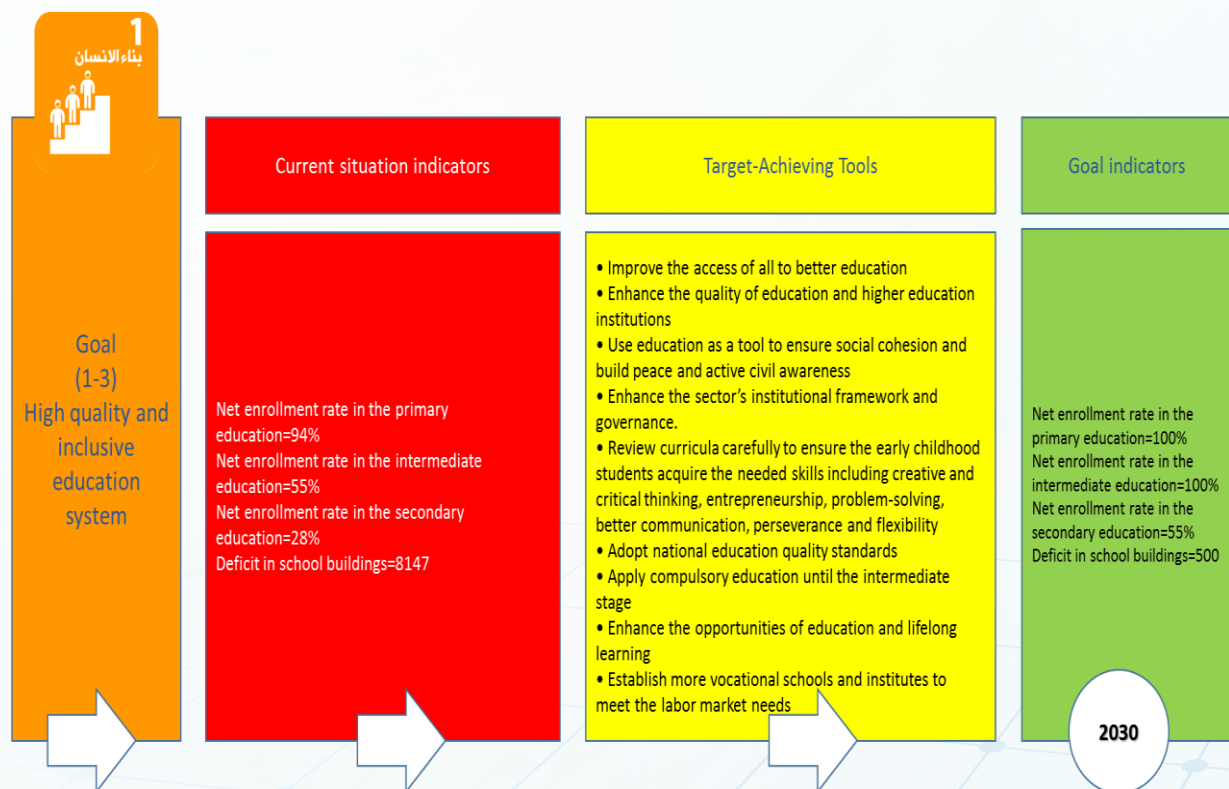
1
بناء الانسان

Goal
(1-3)
High quality and inclusive education system

Current situation indicators

Net enrollment rate in the primary education=94%
Net enrollment rate in the intermediate education=55%
Net enrollment rate in the secondary education=28%
Deficit in school buildings=8147

Target-Achieving Tools

• Improve the access of all to better education
• Enhance the quality of education and higher education institutions
• Use education as a tool to ensure social cohesion and build peace and active civil awareness
• Enhance the sector's institutional framework and governance.
• Review curricula carefully to ensure the early childhood students acquire the needed skills including creative and critical thinking, entrepreneurship, problem-solving, better communication, perseverance and flexibility
• Adopt national education quality standards
• Apply compulsory education until the intermediate stage
• Enhance the opportunities of education and lifelong learning
• Establish more vocational schools and institutes to meet the labor market needs

Goal indicators

Net enrollment rate in the primary education=100%
Net enrollment rate in the intermediate education=100%
Net enrollment rate in the secondary education=55%
Deficit in school buildings=500

2030